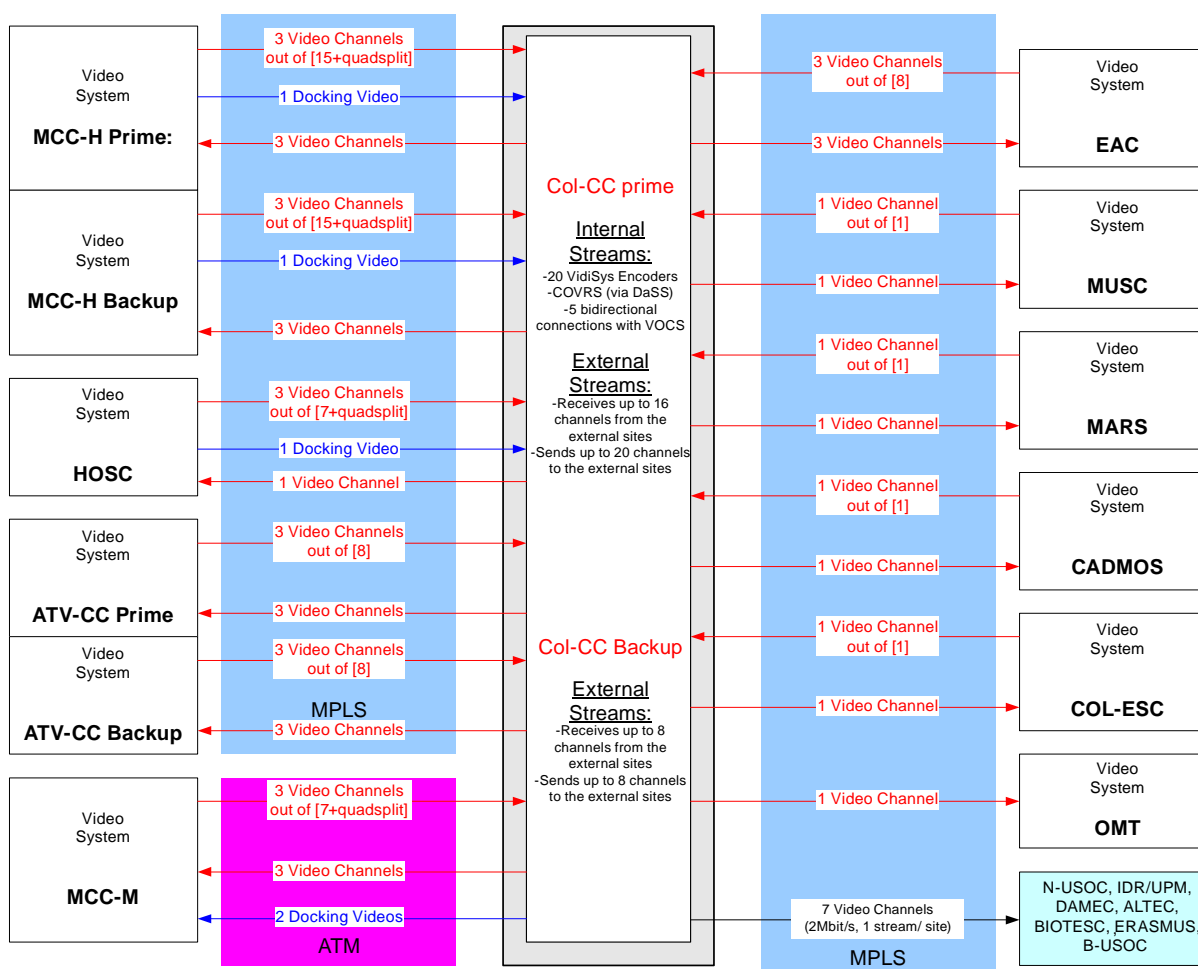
Video System
MCC-H Prime:

3 Video Channels out of [15+quadsplit]
1 Docking Video
3 Video Channels

Video System
MCC-H Backup

3 Video Channels out of [15+quadsplit]
1 Docking Video
3 Video Channels

Video System
HOSC

3 Video Channels out of [7+quadsplit]
1 Docking Video
1 Video Channel

Video System
ATV-CC Prime

3 Video Channels out of [8]
3 Video Channels

Video System
ATV-CC Backup

3 Video Channels out of [8]
3 Video Channels

MPLS

Video System
MCC-M

3 Video Channels out of [7+quadsplit]
3 Video Channels
2 Docking Videos

ATM

Col-CC prime

Internal Streams:
-20 VidiSys Encoders
-COVRS (via DaSS)
-5 bidirectional connections with VOCS

External Streams:
-Receives up to 16 channels from the external sites
-Sends up to 20 channels to the external sites

Col-CC Backup

External Streams:
-Receives up to 8 channels from the external sites
-Sends up to 8 channels to the external sites

3 Video Channels out of [8]
3 Video Channels
Video System
EAC

1 Video Channel out of [1]
1 Video Channel
Video System
MUSC

1 Video Channel out of [1]
1 Video Channel
Video System
MARS

1 Video Channel out of [1]
1 Video Channel
Video System
CADMOS

1 Video Channel out of [1]
1 Video Channel
Video System
COL-ESC

1 Video Channel
Video System
OMT

7 Video Channels (2Mbit/s, 1 stream/ site)
N-USOC, IDR/UPM, DAMEC, ALTEC, BIOTESC, ERASMUS, B-USOC

MPLS